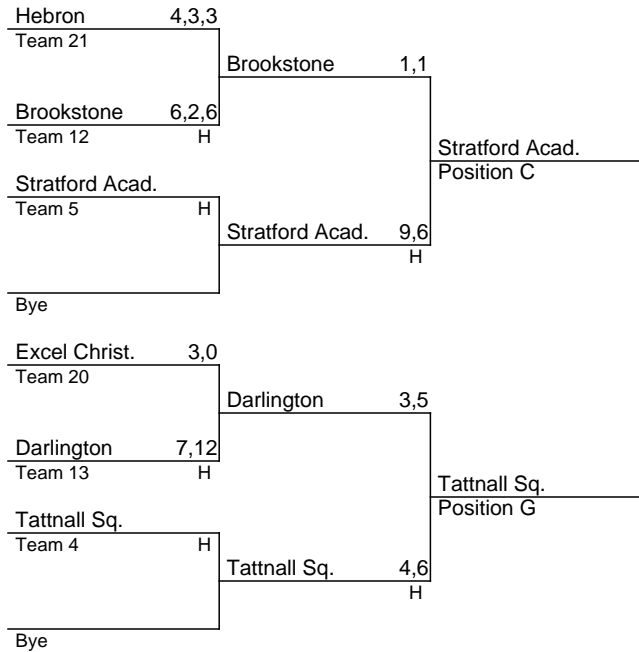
Hebron 4,3,3
Team 21

Brookstone 1,1

Brookstone 6,2,6
Team 12 H

Stratford Acad.
Position C

Stratford Acad.
Team 5 H

Stratford Acad. 9,6
H

Bye

Excel Christ. 3,0
Team 20

Darlington 3,5

Darlington 7,12
Team 13 H

Tattnall Sq.
Position G

Tattnall Sq.
Team 4 H

Tattnall Sq. 4,6
H

Bye